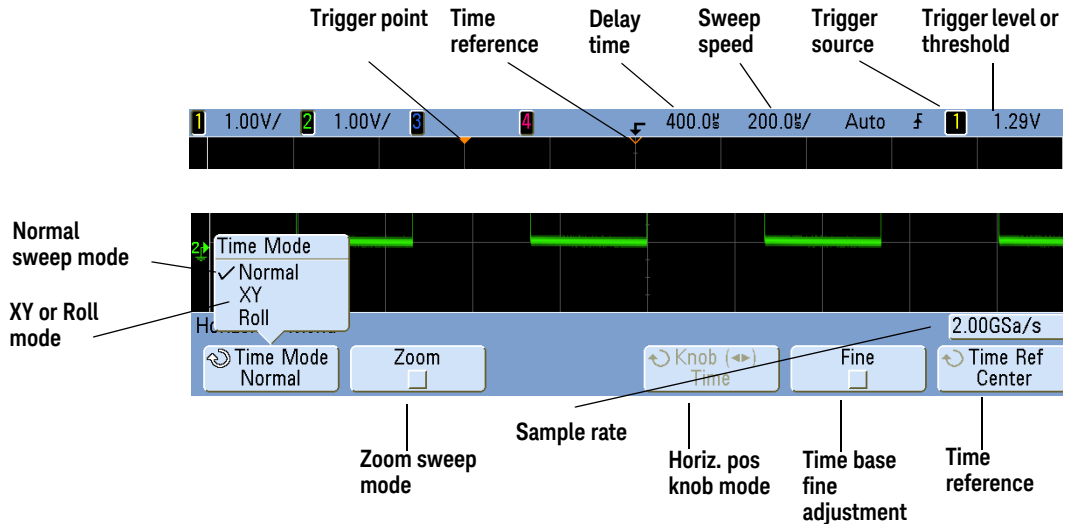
Trigger point

Time reference

Delay time

Sweep speed

Trigger source

Trigger level or threshold

1 1.00V/ 2 1.00V/ 3 4 400.0us 200.0us/ Auto 1 1.29V

Normal sweep mode

XY or Roll mode

2

Time Mode
✓Normal
XY
Roll

Hori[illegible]

2.00GSa/s

Time Mode
Normal

Zoom

Knob (◄►)
Time

Fine

Time Ref
Center

Sample rate

Zoom sweep mode

Horiz. pos knob mode

Time base fine adjustment

Time reference